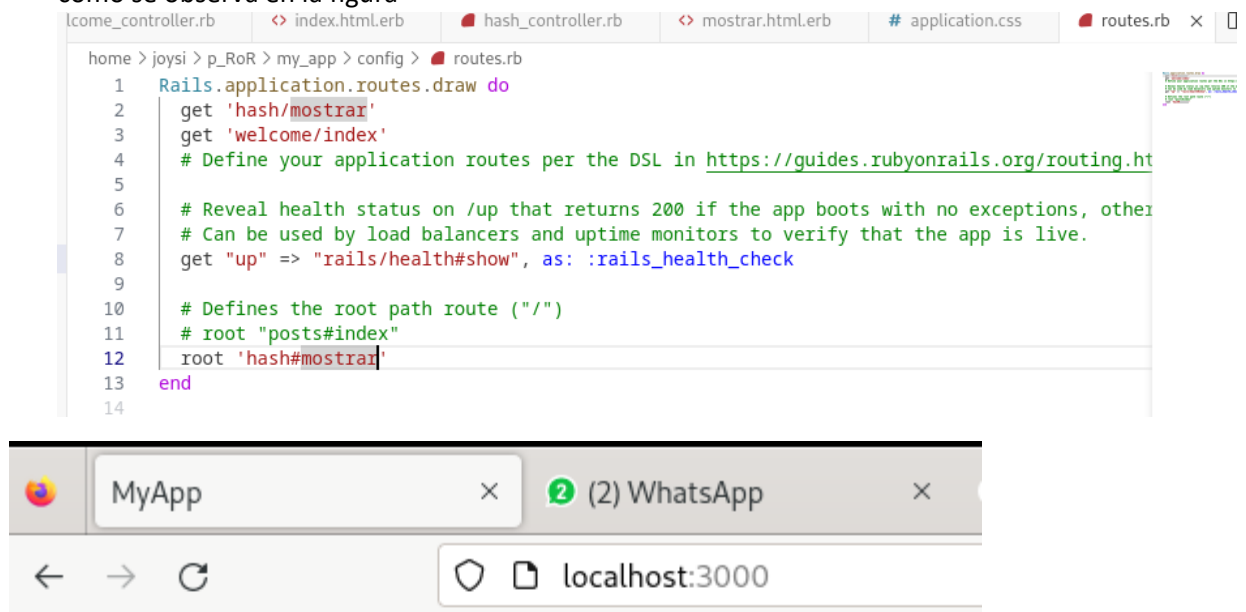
lcome_controller.rb   index.html.erb   hash_controller.rb   mostrar.html.erb   # application.css   routes.rb ×

home > joysi > p_RoR > my_app > config > routes.rb

1 Rails.application.routes.draw do
2   get 'hash/mostrar'
3   get 'welcome/index'
4   # Define your application routes per the DSL in https://guides.rubyonrails.org/routing.ht
5 
6   # Reveal health status on /up that returns 200 if the app boots with no exceptions, other
7   # Can be used by load balancers and uptime monitors to verify that the app is live.
8   get "up" => "rails/health#show", as: :rails_health_check
9 
10   # Defines the root path route ("/")
11   # root "posts#index"
12   root 'hash#mostrar'
13 end
14

MyApp ×   2 (2) WhatsApp ×

localhost:3000